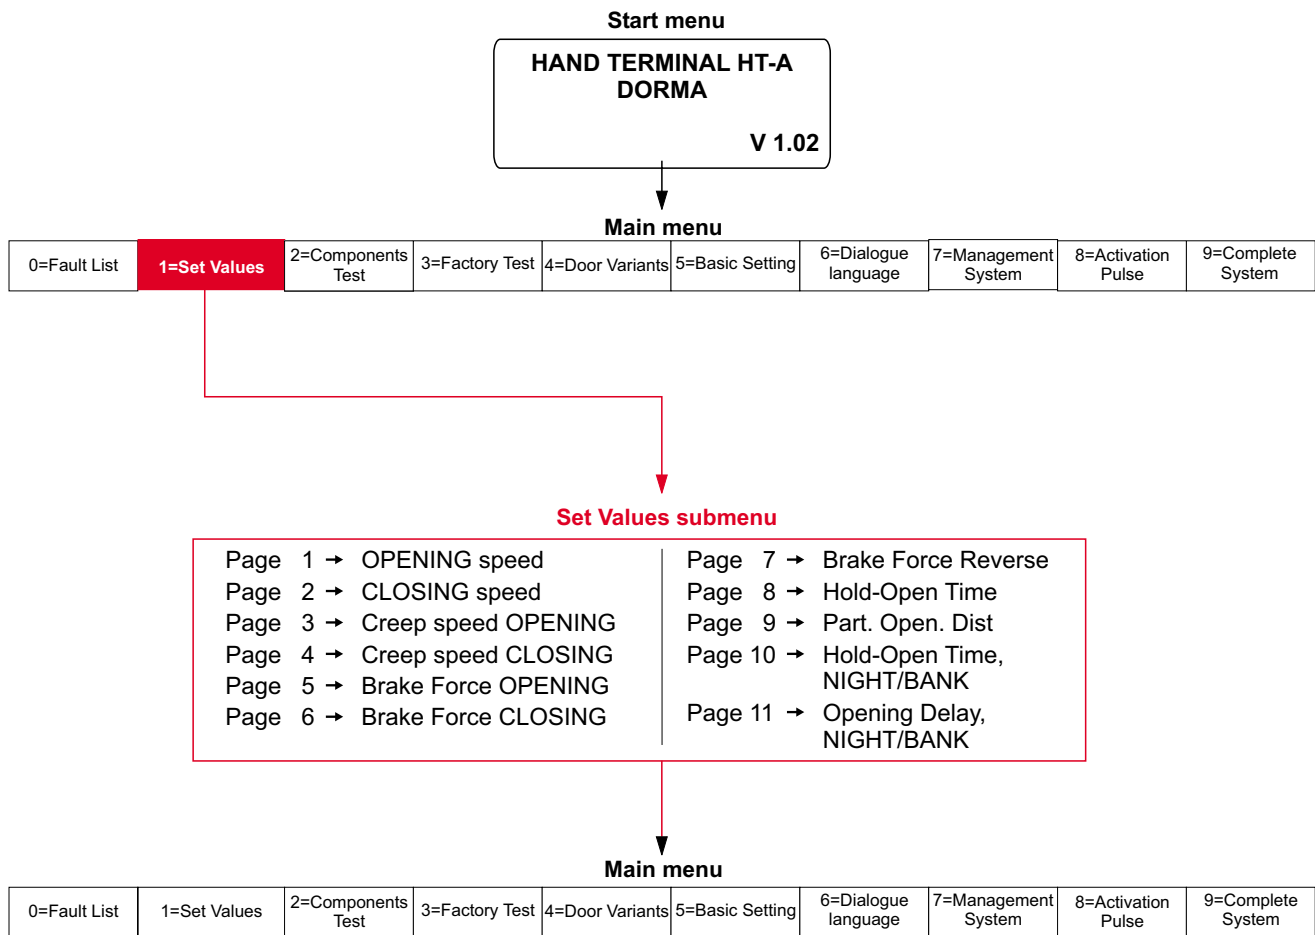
Start menu

HAND TERMINAL HT-A
DORMA

V 1.02

Main menu

| 0=Fault List | 1=Set Values | 2=Components Test | 3=Factory Test | 4=Door Variants | 5=Basic Setting | 6=Dialogue language | 7=Management System | 8=Activation Pulse | 9=Complete System |
|---|---|---|---|---|---|---|---|---|---|

Set Values submenu

Page 1 → OPENING speed
Page 2 → CLOSING speed
Page 3 → Creep speed OPENING
Page 4 → Creep speed CLOSING
Page 5 → Brake Force OPENING
Page 6 → Brake Force CLOSING

Page 7 → Brake Force Reverse
Page 8 → Hold-Open Time
Page 9 → Part. Open. Dist
Page 10 → Hold-Open Time, NIGHT/BANK
Page 11 → Opening Delay, NIGHT/BANK

Main menu

| 0=Fault List | 1=Set Values | 2=Components Test | 3=Factory Test | 4=Door Variants | 5=Basic Setting | 6=Dialogue language | 7=Management System | 8=Activation Pulse | 9=Complete System |
|---|---|---|---|---|---|---|---|---|---|